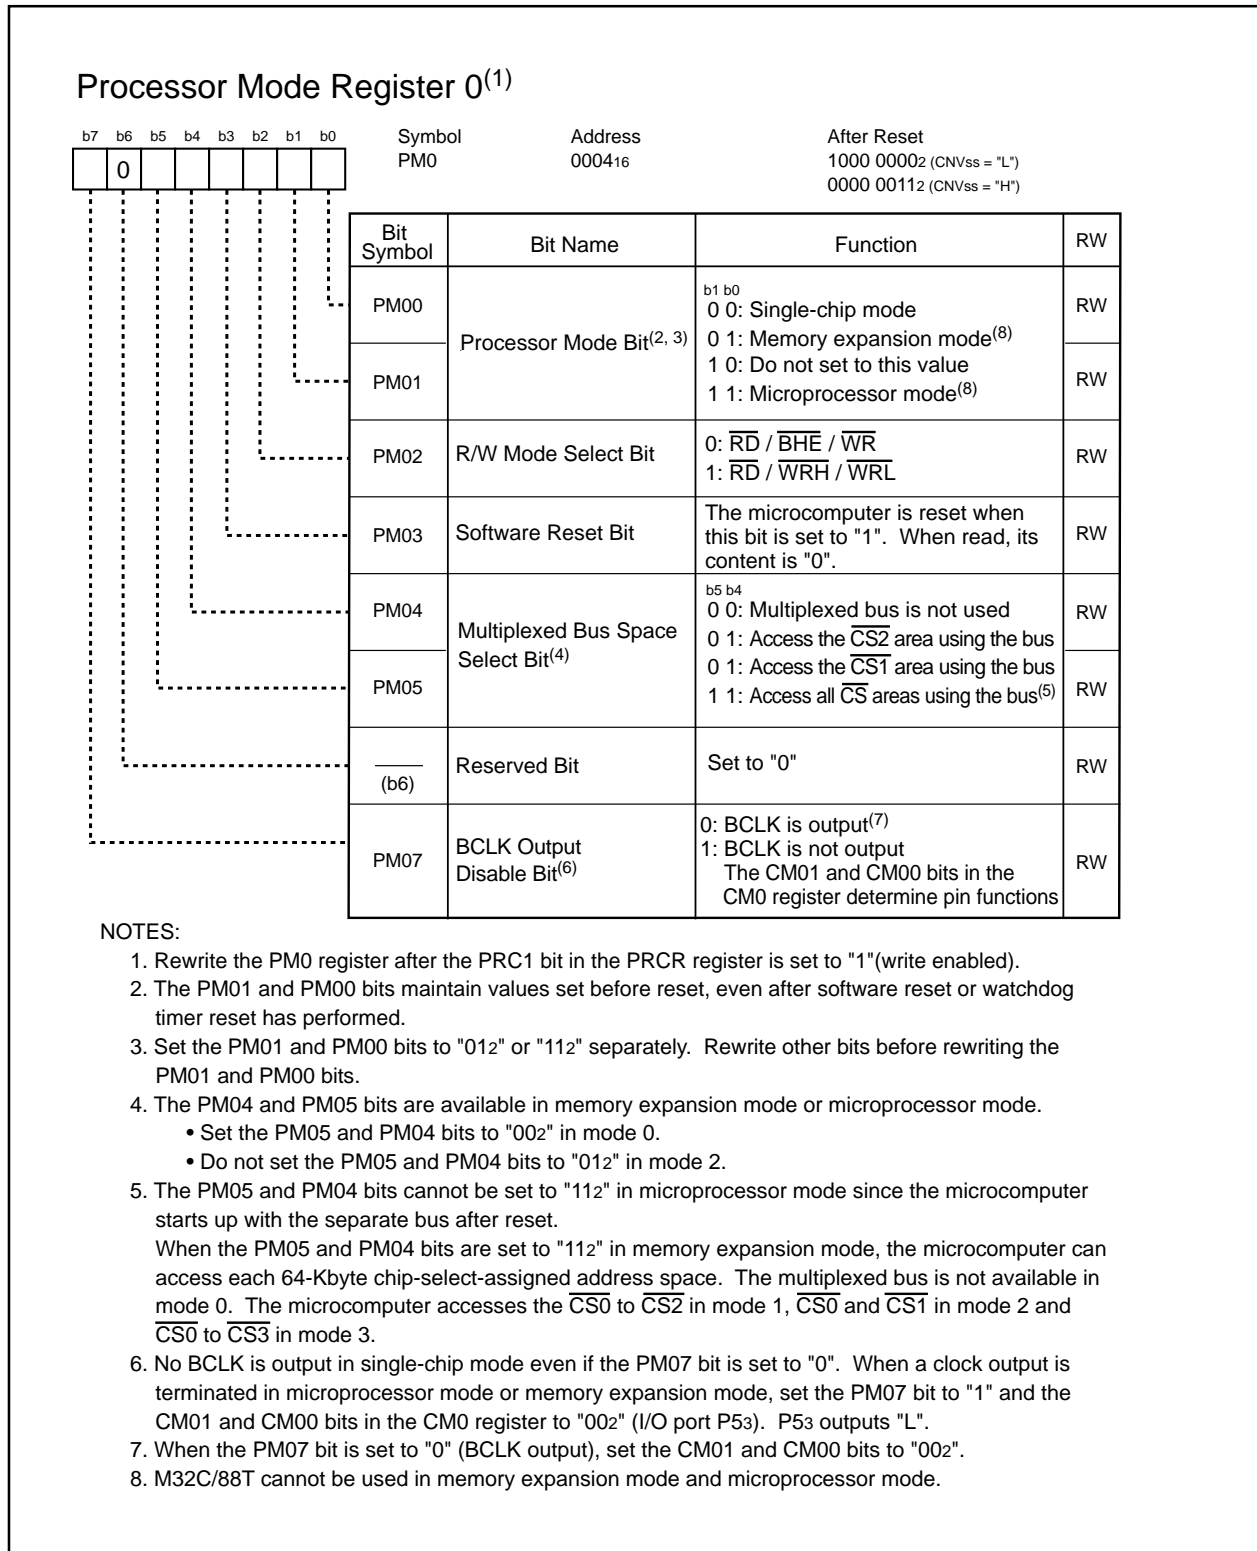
Processor Mode Register 0$^{(1)}$

| b7 | b6 | b5 | b4 | b3 | b2 | b1 | b0 |
|---|---|---|---|---|---|---|---|
|  | 0 |  |  |  |  |  |  |

Symbol PM0 Address $0004_{16}$ After Reset $1000\ 0000_2$ (CNVss = "L") $0000\ 0011_2$ (CNVss = "H")

| Bit Symbol | Bit Name | Function | RW |
|---|---|---|---|
| PM00 | Processor Mode Bit$^{(2, 3)}$ | b1 b0<br>0 0: Single-chip mode<br>0 1: Memory expansion mode$^{(8)}$<br>1 0: Do not set to this value<br>1 1: Microprocessor mode$^{(8)}$ | RW |
| PM01 | | | RW |
| PM02 | R/W Mode Select Bit | 0: $\overline{RD}$ / $\overline{BHE}$ / $\overline{WR}$<br>1: $\overline{RD}$ / $\overline{WRH}$ / $\overline{WRL}$ | RW |
| PM03 | Software Reset Bit | The microcomputer is reset when this bit is set to "1". When read, its content is "0". | RW |
| PM04 | Multiplexed Bus Space Select Bit$^{(4)}$ | b5 b4<br>0 0: Multiplexed bus is not used<br>0 1: Access the $\overline{CS2}$ area using the bus<br>0 1: Access the $\overline{CS1}$ area using the bus<br>1 1: Access all $\overline{CS}$ areas using the bus$^{(5)}$ | RW |
| PM05 | | | RW |
| (b6) | Reserved Bit | Set to "0" | RW |
| PM07 | BCLK Output Disable Bit$^{(6)}$ | 0: BCLK is output$^{(7)}$<br>1: BCLK is not output<br>The CM01 and CM00 bits in the CM0 register determine pin functions | RW |

NOTES:
1. Rewrite the PM0 register after the PRC1 bit in the PRCR register is set to "1"(write enabled).
2. The PM01 and PM00 bits maintain values set before reset, even after software reset or watchdog timer reset has performed.
3. Set the PM01 and PM00 bits to "$01_2$" or "$11_2$" separately. Rewrite other bits before rewriting the PM01 and PM00 bits.
4. The PM04 and PM05 bits are available in memory expansion mode or microprocessor mode.
• Set the PM05 and PM04 bits to "$00_2$" in mode 0.
• Do not set the PM05 and PM04 bits to "$01_2$" in mode 2.
5. The PM05 and PM04 bits cannot be set to "$11_2$" in microprocessor mode since the microcomputer starts up with the separate bus after reset.
When the PM05 and PM04 bits are set to "$11_2$" in memory expansion mode, the microcomputer can access each 64-Kbyte chip-select-assigned address space. The multiplexed bus is not available in mode 0. The microcomputer accesses the $\overline{CS0}$ to $\overline{CS2}$ in mode 1, $\overline{CS0}$ and $\overline{CS1}$ in mode 2 and $\overline{CS0}$ to $\overline{CS3}$ in mode 3.
6. No BCLK is output in single-chip mode even if the PM07 bit is set to "0". When a clock output is terminated in microprocessor mode or memory expansion mode, set the PM07 bit to "1" and the CM01 and CM00 bits in the CM0 register to "$00_2$" (I/O port $P5_3$). $P5_3$ outputs "L".
7. When the PM07 bit is set to "0" (BCLK output), set the CM01 and CM00 bits to "$00_2$".
8. M32C/88T cannot be used in memory expansion mode and microprocessor mode.